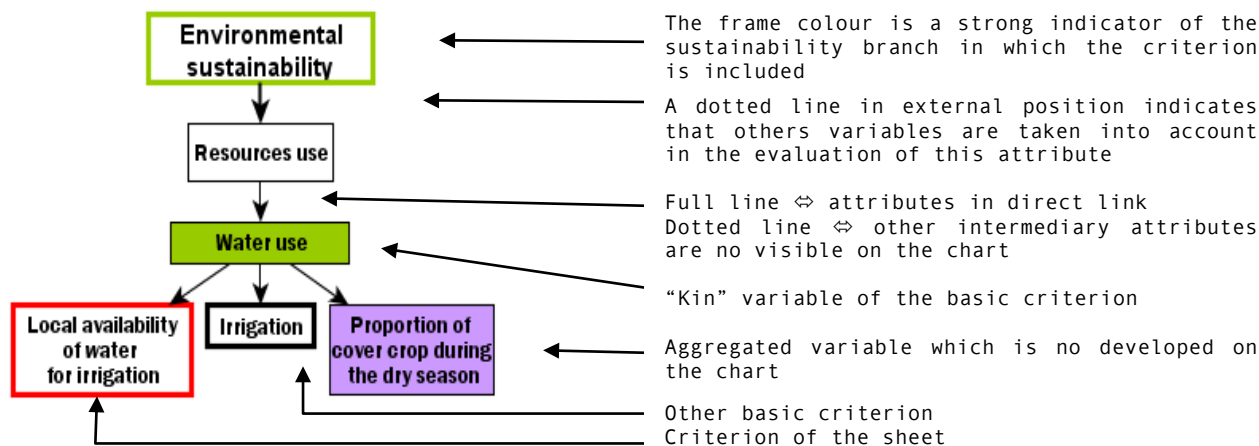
Environmental sustainability

Resources use

Water use

Local availability of water for irrigation

Irrigation

Proportion of cover crop during the dry season

The frame colour is a strong indicator of the sustainability branch in which the criterion is included

A dotted line in external position indicates that others variables are taken into account in the evaluation of this attribute

Full line ⇔ attributes in direct link
Dotted line ⇔ other intermediary attributes are no visible on the chart

“Kin” variable of the basic criterion

Aggregated variable which is no developed on the chart

Other basic criterion
Criterion of the sheet